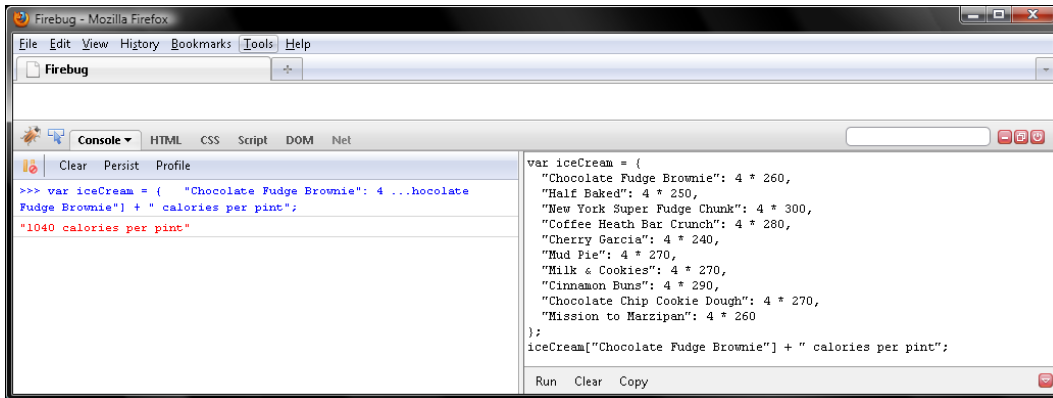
Firebug - Mozilla Firefox

File Edit View History Bookmarks Tools Help

Firebug

Console ▾ HTML CSS Script DOM Net

Clear Persist Profile

>>> var iceCream = { "Chocolate Fudge Brownie": 4 ...hocolate Fudge Brownie"] + " calories per pint";

"1040 calories per pint"

var iceCream = {
"Chocolate Fudge Brownie": 4 * 260,
"Half Baked": 4 * 250,
"New York Super Fudge Chunk": 4 * 300,
"Coffee Heath Bar Crunch": 4 * 280,
"Cherry Garcia": 4 * 240,
"Mud Pie": 4 * 270,
"Milk & Cookies": 4 * 270,
"Cinnamon Buns": 4 * 290,
"Chocolate Chip Cookie Dough": 4 * 270,
"Mission to Marzipan": 4 * 260
};
iceCream["Chocolate Fudge Brownie"] + " calories per pint";

Run Clear Copy